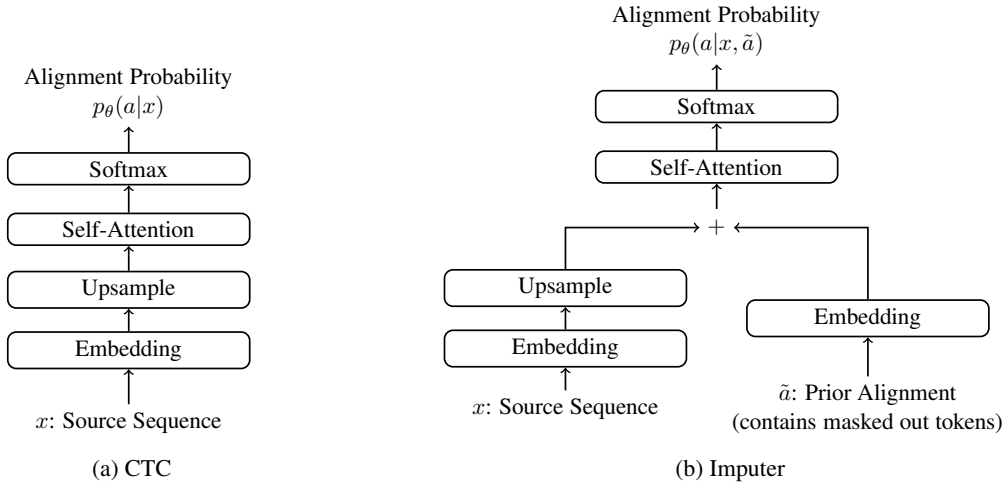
Alignment Probability
$p_\theta(a|x)$

Softmax

Self-Attention

Upsample

Embedding

$x$: Source Sequence

(a) CTC

Alignment Probability
$p_\theta(a|x, \tilde{a})$

Softmax

Self-Attention

$+$

Upsample

Embedding

$x$: Source Sequence

Embedding

$\tilde{a}$: Prior Alignment
(contains masked out tokens)

(b) Imputer